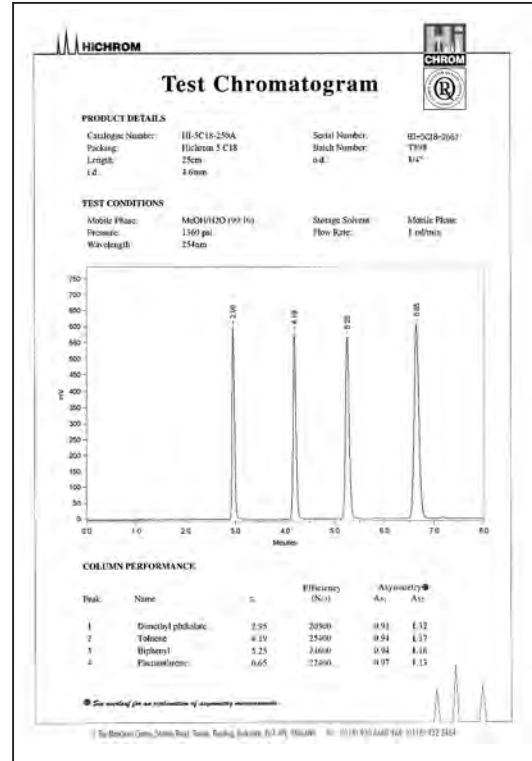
HICHROM

HI CHROM

Test Chromatogram

®

PRODUCT DETAILS

Catalogue Number: HI-5C18-250A
Packing: Hichrom 5 C18
Length: 25cm
i.d.: 4.6mm

Serial Number: HI-5C18-2667
Batch Number: T898
o.d.: 1/4"

TEST CONDITIONS

Mobile Phase: MeOH/H2O (95:5)
Pressure: 1360 psi
Wavelength: 254nm

Storage Solvent: Mobile Phase
Flow Rate: 1 ml/min

750
700
650
600
550
500
450
400
350
300
250
200
150
100
50
0

mV

2.95
4.19
5.25
6.65

0.0 1.0 2.0 3.0 4.0 5.0 6.0 7.0 8.0
Minutes

COLUMN PERFORMANCE

| Peak | Name | $t_R$ | Efficiency (N/m) | Asymmetry● $A_{S1}$ | $A_{S2}$ |
|---|---|---|---|---|---|
| 1 | Dimethyl phthalate | 2.95 | 20900 | 0.91 | 1.32 |
| 2 | Toluene | 4.19 | 25400 | 0.94 | 1.37 |
| 3 | Biphenyl | 5.25 | 24600 | 0.94 | 1.18 |
| 4 | Fluoranthrene | 6.65 | 22400 | 0.97 | 1.13 |

● See overleaf for an explanation of asymmetry measurements

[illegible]